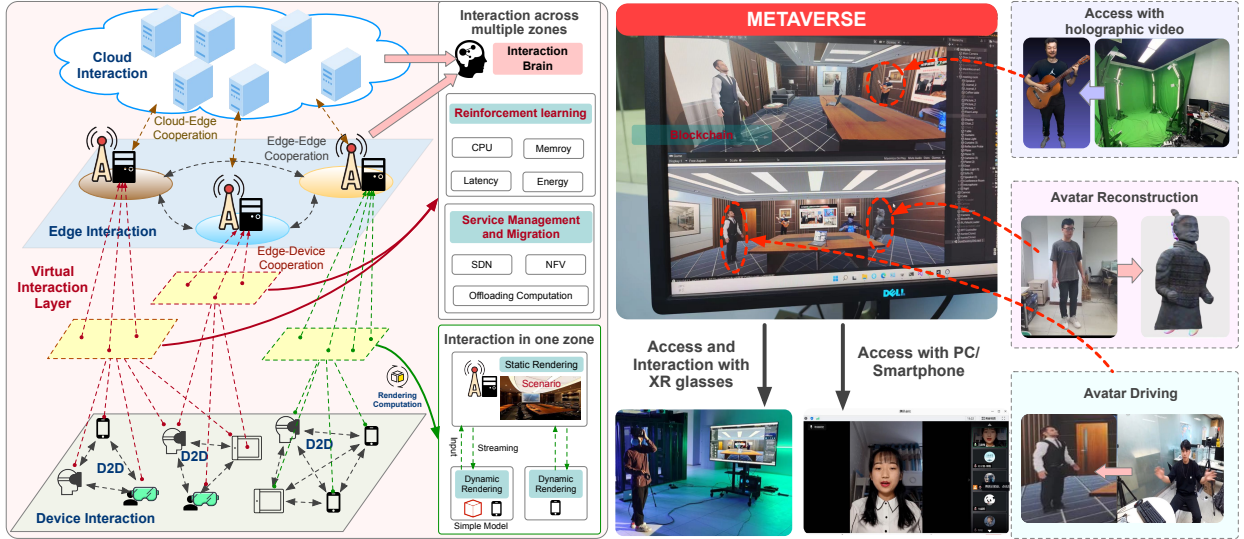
Cloud Interaction

Cloud-Edge Cooperation

Edge-Edge Cooperation

Edge Interaction

Edge-Device Cooperation

Virtual Interaction Layer

Rendering Computation

D2D

D2D

D2D

Device Interaction

Interaction across multiple zones

Interaction Brain

Reinforcement learning

CPU

Memroy

Latency

Energy

Service Management and Migration

SDN

NFV

Offloading Computation

Interaction in one zone

Static Rendering

Scenario

Input

Streaming

Dynamic Rendering

Dynamic Rendering

Simple Model

METAVERSE

Blockchain

DELL

Access and Interaction with XR glasses

Access with PC/ Smartphone

Access with holographic video

Avatar Reconstruction

Avatar Driving